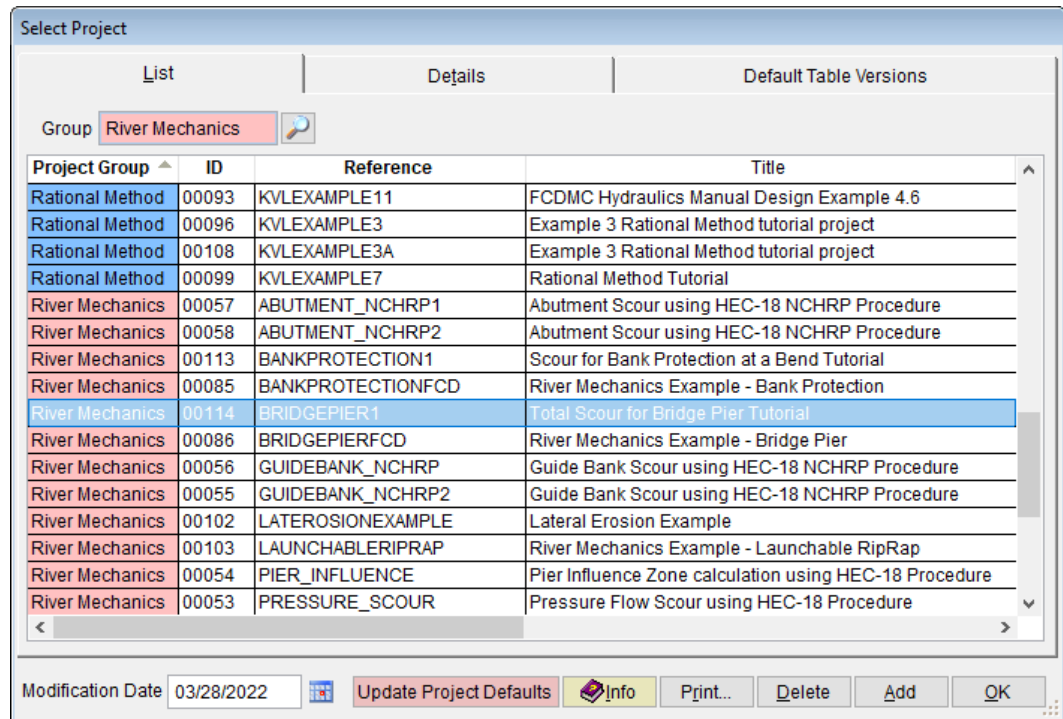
Select Project

List | Details | Default Table Versions

Group River Mechanics

| Project Group | ID | Reference | Title |
|---|---|---|---|
| Rational Method | 00093 | KVLEXAMPLE11 | FCDMC Hydraulics Manual Design Example 4.6 |
| Rational Method | 00096 | KVLEXAMPLE3 | Example 3 Rational Method tutorial project |
| Rational Method | 00108 | KVLEXAMPLE3A | Example 3 Rational Method tutorial project |
| Rational Method | 00099 | KVLEXAMPLE7 | Rational Method Tutorial |
| River Mechanics | 00057 | ABUTMENT_NCHRP1 | Abutment Scour using HEC-18 NCHRP Procedure |
| River Mechanics | 00058 | ABUTMENT_NCHRP2 | Abutment Scour using HEC-18 NCHRP Procedure |
| River Mechanics | 00113 | BANKPROTECTION1 | Scour for Bank Protection at a Bend Tutorial |
| River Mechanics | 00085 | BANKPROTECTIONFCD | River Mechanics Example - Bank Protection |
| River Mechanics | 00114 | BRIDGEPIER1 | Total Scour for Bridge Pier Tutorial |
| River Mechanics | 00086 | BRIDGEPIERFCD | River Mechanics Example - Bridge Pier |
| River Mechanics | 00056 | GUIDEBANK_NCHRP | Guide Bank Scour using HEC-18 NCHRP Procedure |
| River Mechanics | 00055 | GUIDEBANK_NCHRP2 | Guide Bank Scour using HEC-18 NCHRP Procedure |
| River Mechanics | 00102 | LATEROSIONEXAMPLE | Lateral Erosion Example |
| River Mechanics | 00103 | LAUNCHABLERIPRAP | River Mechanics Example - Launchable RipRap |
| River Mechanics | 00054 | PIER_INFLUENCE | Pier Influence Zone calculation using HEC-18 Procedure |
| River Mechanics | 00053 | PRESSURE_SCOUR | Pressure Flow Scour using HEC-18 Procedure |

Modification Date 03/28/2022 | Update Project Defaults | Info | Print... | Delete | Add | OK